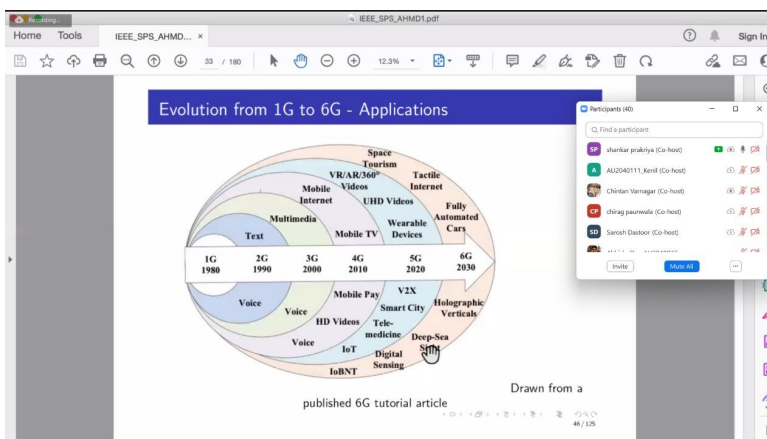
Recording...

IEEE_SPS_AHMD1.pdf

Home Tools IEEE_SPS_AHMD... ×

Sign In

33 / 180

12.3%

Evolution from 1G to 6G - Applications

Space Tourism

VR/AR/360° Videos

Tactile Internet

Mobile Internet

UHD Videos

Fully Automated Cars

Multimedia

Wearable Devices

Text

Mobile TV

1G 1980

2G 1990

3G 2000

4G 2010

5G 2020

6G 2030

Voice

Voice

Mobile Pay

V2X

Smart City

Holographic Verticals

HD Videos

Tele-medicine

Voice

IoT

Deep-Sea Sight

Digital Sensing

IoBNT

Drawn from a

published 6G tutorial article

46 / 125

Participants (40)

Find a participant

shankar prakriya (Co-host)

AU2040111_Kenil (Co-host)

Chintan Varnagar (Co-host)

chirag paunwala (Co-host)

Sarosh Dastoor (Co-host)

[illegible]

Invite

Mute All

...